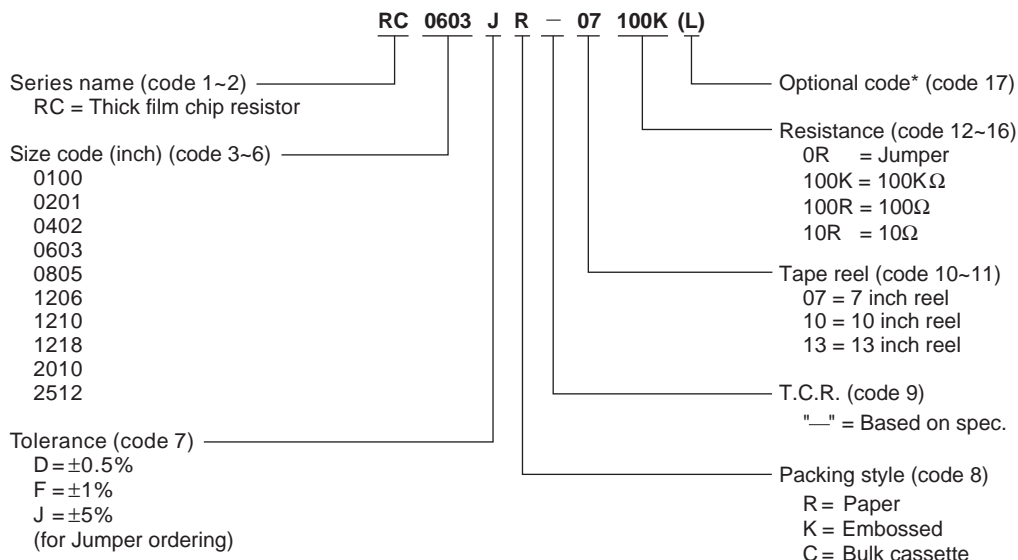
RC 0603 J R — 07 100K (L)

Series name (code 1~2)
RC = Thick film chip resistor

Size code (inch) (code 3~6)
0100
0201
0402
0603
0805
1206
1210
1218
2010
2512

Tolerance (code 7)
D = $\pm$0.5%
F = $\pm$1%
J = $\pm$5%
(for Jumper ordering)

Optional code* (code 17)

Resistance (code 12~16)
0R = Jumper
100K = 100K$\Omega$
100R = 100$\Omega$
10R = 10$\Omega$

Tape reel (code 10~11)
07 = 7 inch reel
10 = 10 inch reel
13 = 13 inch reel

T.C.R. (code 9)
"—" = Based on spec.

Packing style (code 8)
R = Paper
K = Embossed
C = Bulk cassette